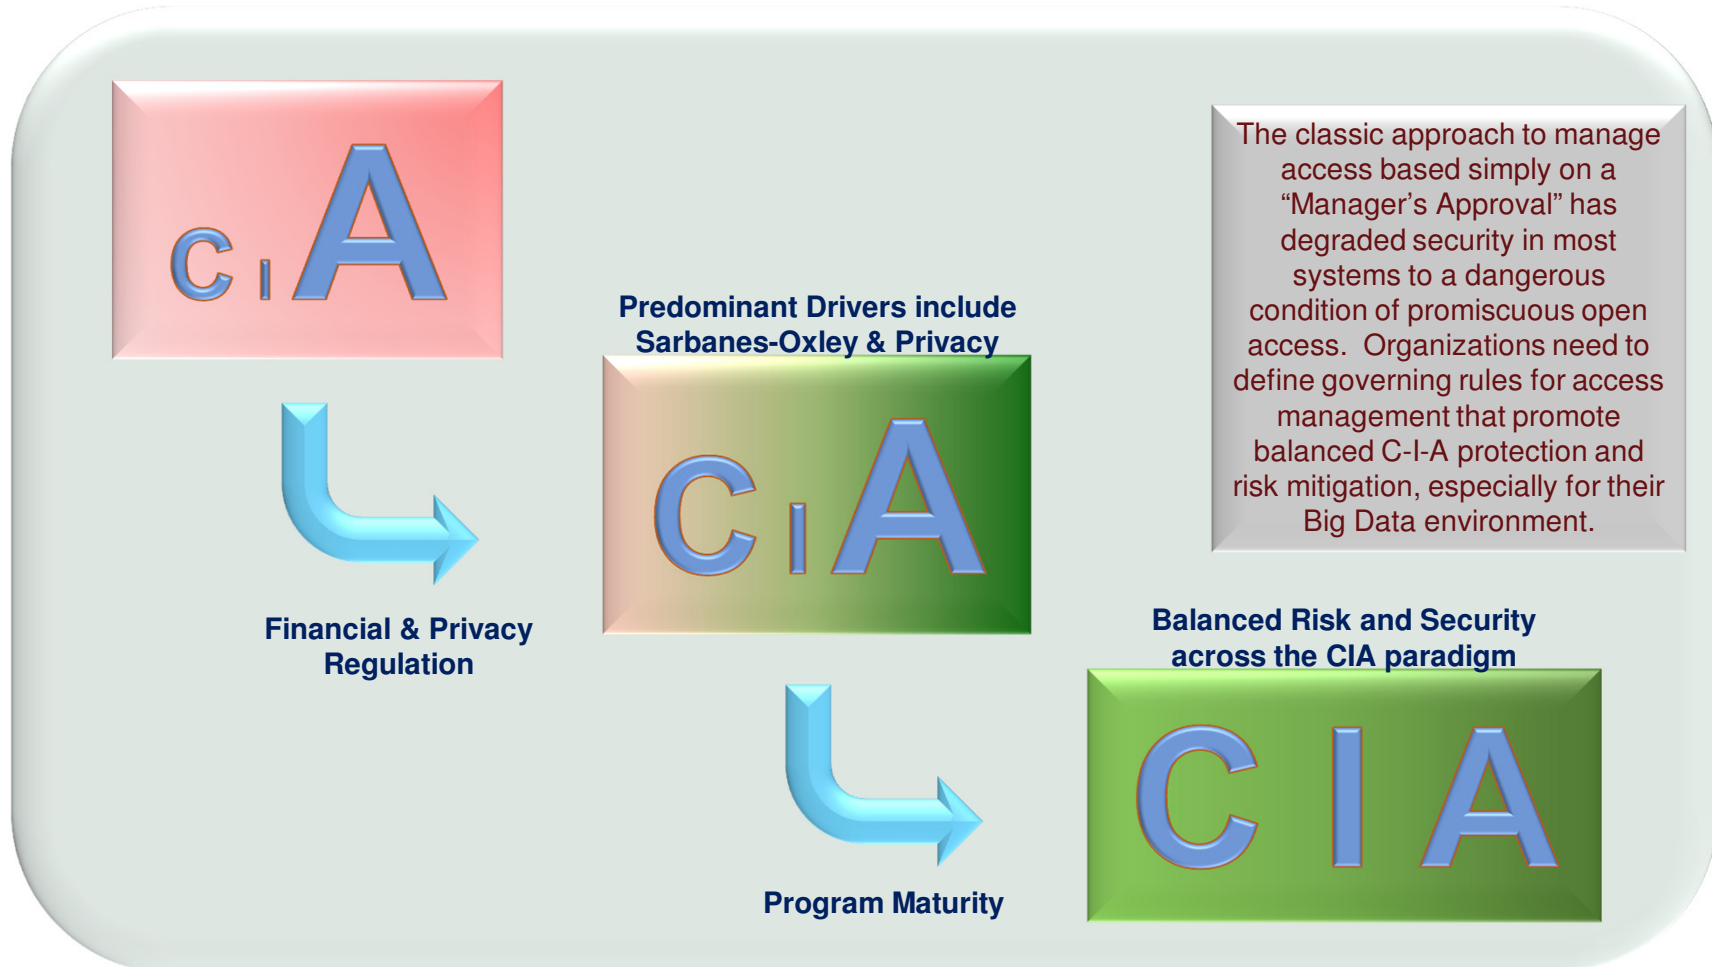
C I A

The classic approach to manage access based simply on a "Manager's Approval" has degraded security in most systems to a dangerous condition of promiscuous open access. Organizations need to define governing rules for access management that promote balanced C-I-A protection and risk mitigation, especially for their Big Data environment.

Predominant Drivers include Sarbanes-Oxley & Privacy

C I A

Financial & Privacy Regulation

Balanced Risk and Security across the CIA paradigm

C I A

Program Maturity